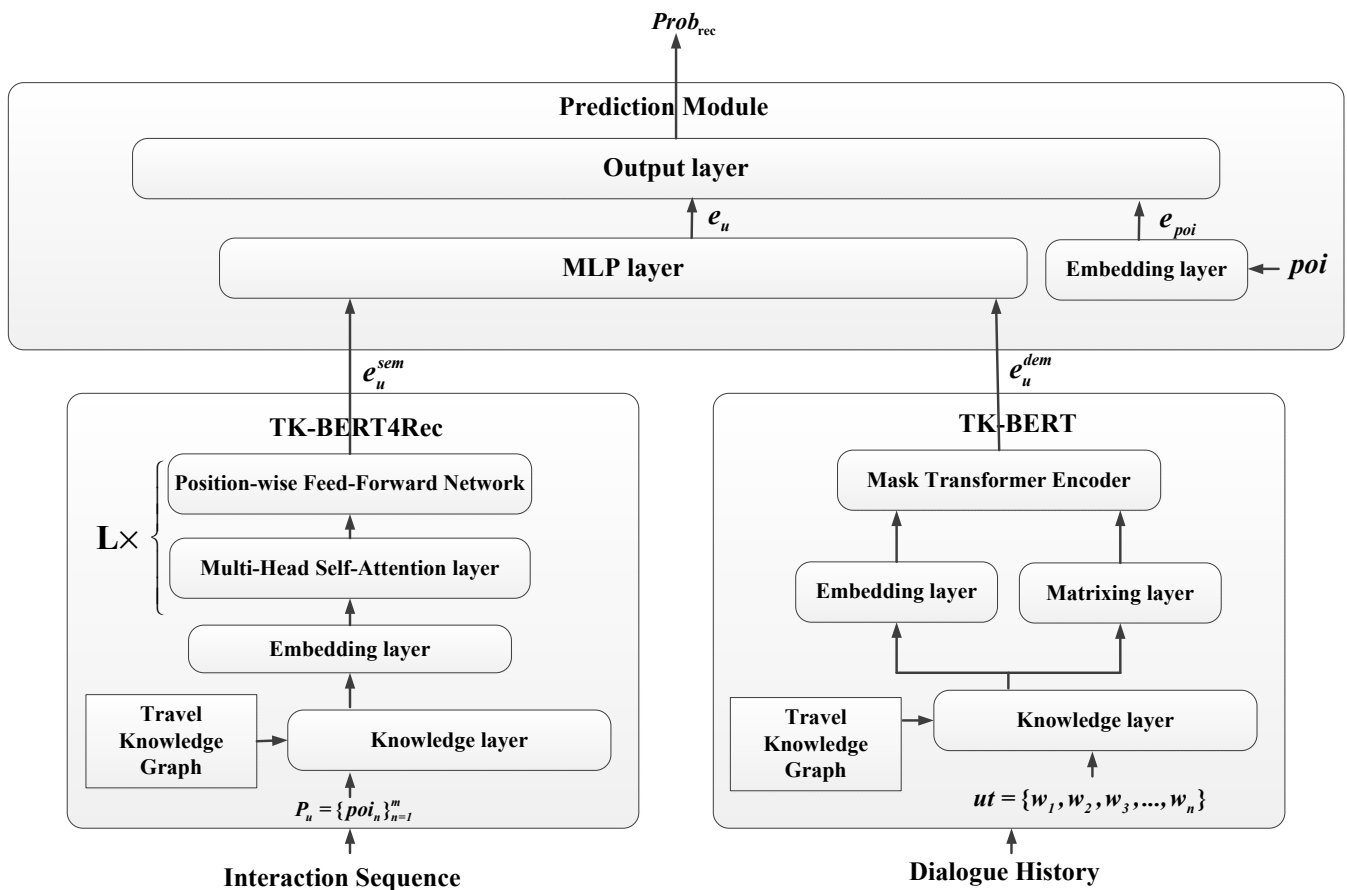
$Prob_{rec}$

Prediction Module

Output layer

$e_u$

$e_{poi}$

MLP layer

Embedding layer

$poi$

$e_u^{sem}$

$e_u^{dem}$

TK-BERT4Rec

L×

Position-wise Feed-Forward Network

Multi-Head Self-Attention layer

Embedding layer

Travel Knowledge Graph

Knowledge layer

$P_u = \{poi_n\}_{n=1}^{m}$

Interaction Sequence

TK-BERT

Mask Transformer Encoder

Embedding layer

Matrixing layer

Travel Knowledge Graph

Knowledge layer

$ut = \{w_1, w_2, w_3, ..., w_n\}$

Dialogue History